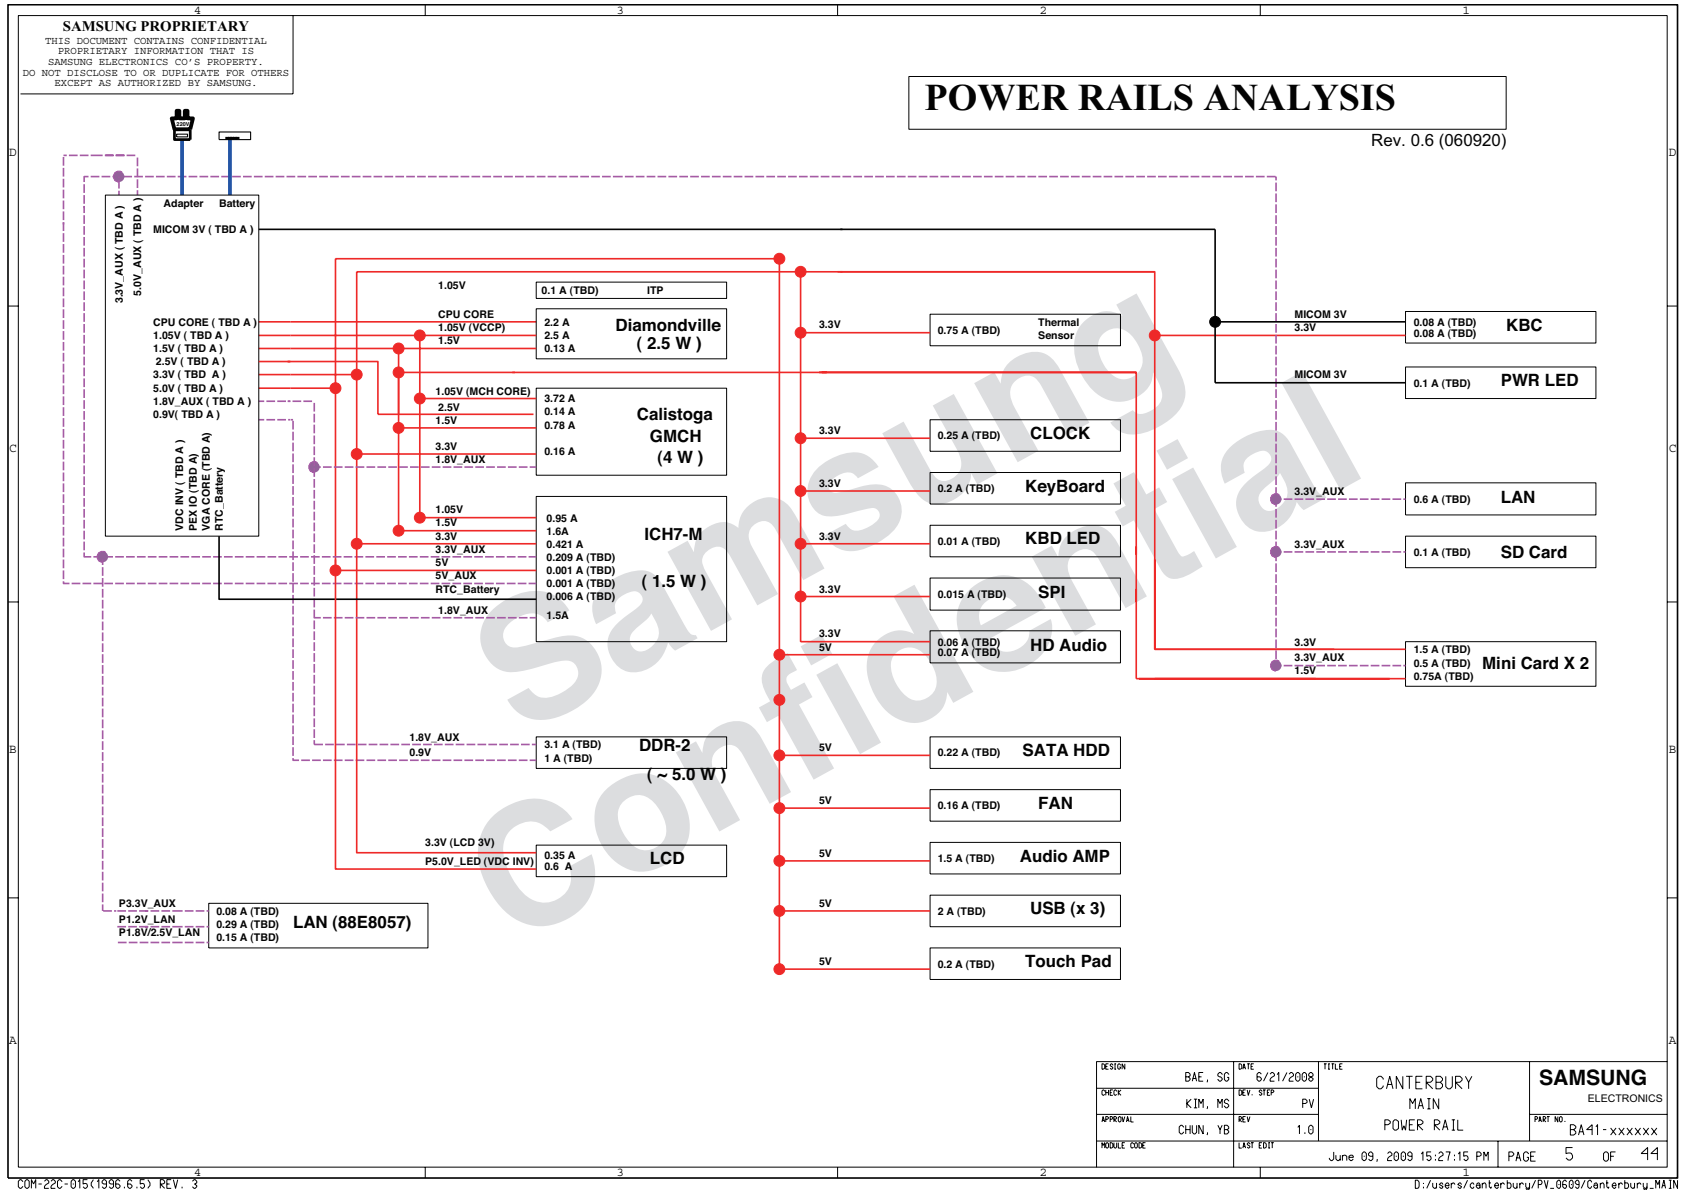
4 3 2 1

SAMSUNG PROPRIETARY
THIS DOCUMENT CONTAINS CONFIDENTIAL PROPRIETARY INFORMATION THAT IS SAMSUNG ELECTRONICS CO'S PROPERTY. DO NOT DISCLOSE TO OR DUPLICATE FOR OTHERS EXCEPT AS AUTHORIZED BY SAMSUNG.

POWER RAILS ANALYSIS

Rev. 0.6 (060920)

D C B A

Adapter Battery
3.3V_AUX ( TBD A )
5.0V_AUX ( TBD A )
MICOM 3V ( TBD A )
CPU CORE ( TBD A )
1.05V ( TBD A )
1.5V ( TBD A )
2.5V ( TBD A )
3.3V ( TBD A )
5.0V ( TBD A )
1.8V_AUX ( TBD A )
0.9V( TBD A )
VDC INV ( TBD A )
PEX IO (TBD A)
VGA CORE (TBD A)
RTC_Battery

1.05V
0.1 A (TBD) ITP

CPU CORE
1.05V (VCCP)
1.5V
2.2 A
2.5 A
0.13 A
Diamondville
( 2.5 W )

1.05V (MCH CORE)
2.5V
1.5V
3.3V
1.8V_AUX
3.72 A
0.14 A
0.78 A
0.16 A
Calistoga
GMCH
(4 W )

1.05V
1.5V
3.3V
3.3V_AUX
5V
5V_AUX
RTC_Battery
1.8V_AUX
0.95 A
1.6A
0.421 A
0.209 A (TBD)
0.001 A (TBD)
0.001 A (TBD)
0.006 A (TBD)
1.5A
ICH7-M
( 1.5 W )

1.8V_AUX
0.9V
3.1 A (TBD)
1 A (TBD)
DDR-2
( ~ 5.0 W )

3.3V (LCD 3V)
P5.0V_LED (VDC INV)
0.35 A
0.6 A
LCD

P3.3V_AUX
P1.2V_LAN
P1.8V/2.5V_LAN
0.08 A (TBD)
0.29 A (TBD)
0.15 A (TBD)
LAN (88E8057)

3.3V 0.75 A (TBD) Thermal Sensor
3.3V 0.25 A (TBD) CLOCK
3.3V 0.2 A (TBD) KeyBoard
3.3V 0.01 A (TBD) KBD LED
3.3V 0.015 A (TBD) SPI
3.3V
5V
0.06 A (TBD)
0.07 A (TBD)
HD Audio
5V 0.22 A (TBD) SATA HDD
5V 0.16 A (TBD) FAN
5V 1.5 A (TBD) Audio AMP
5V 2 A (TBD) USB (x 3)
5V 0.2 A (TBD) Touch Pad

MICOM 3V
3.3V
0.08 A (TBD)
0.08 A (TBD)
KBC
MICOM 3V 0.1 A (TBD) PWR LED
3.3V_AUX 0.6 A (TBD) LAN
3.3V_AUX 0.1 A (TBD) SD Card
3.3V
3.3V_AUX
1.5V
1.5 A (TBD)
0.5 A (TBD)
0.75A (TBD)
Mini Card X 2

Samsung Confidential

DESIGN BAE, SG
CHECK KIM, MS
APPROVAL CHUN, YB
MODULE CODE
DATE 6/21/2008
DEV. STEP PV
REV 1.0
LAST EDIT June 09, 2009 15:27:15 PM
TITLE CANTERBURY MAIN POWER RAIL
SAMSUNG ELECTRONICS
PART NO. BA41-xxxxxx
PAGE 5 OF 44

COM-22C-015(1996.6.5) REV. 3
D:/users/canterbury/PV_0609/Canterbury_MAIN